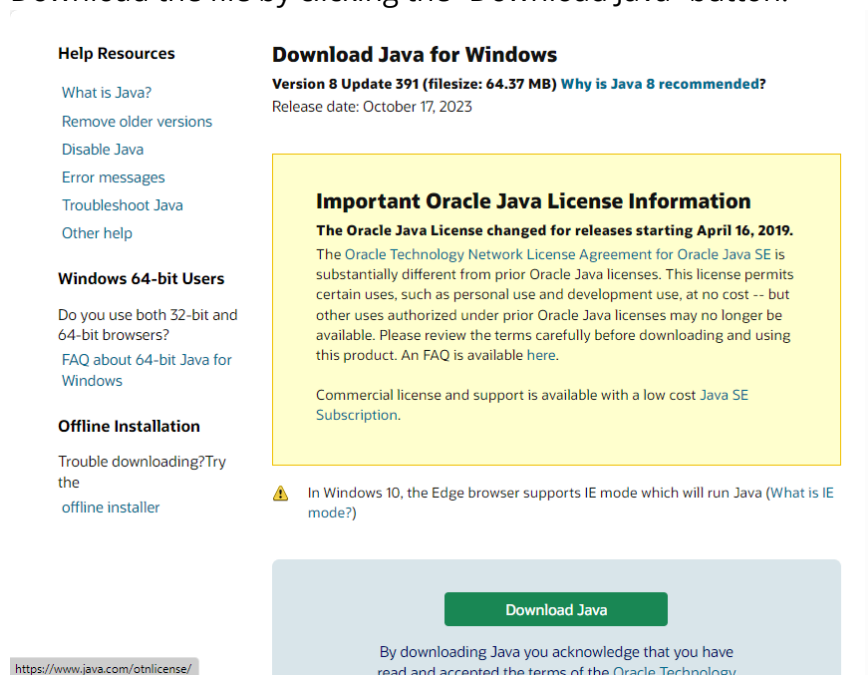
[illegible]

Help Resources

What is Java?

Remove older versions

Disable Java

Error messages

Troubleshoot Java

Other help

Windows 64-bit Users

Do you use both 32-bit and 64-bit browsers?

FAQ about 64-bit Java for Windows

Offline Installation

Trouble downloading?Try the

offline installer

Download Java for Windows

Version 8 Update 391 (filesize: 64.37 MB) Why is Java 8 recommended?

Release date: October 17, 2023

Important Oracle Java License Information

The Oracle Java License changed for releases starting April 16, 2019.

The Oracle Technology Network License Agreement for Oracle Java SE is substantially different from prior Oracle Java licenses. This license permits certain uses, such as personal use and development use, at no cost -- but other uses authorized under prior Oracle Java licenses may no longer be available. Please review the terms carefully before downloading and using this product. An FAQ is available here.

Commercial license and support is available with a low cost Java SE Subscription.

In Windows 10, the Edge browser supports IE mode which will run Java (What is IE mode?)

Download Java

By downloading Java you acknowledge that you have read and accepted the terms of the Oracle Technology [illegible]

https://www.java.com/otnlicense/